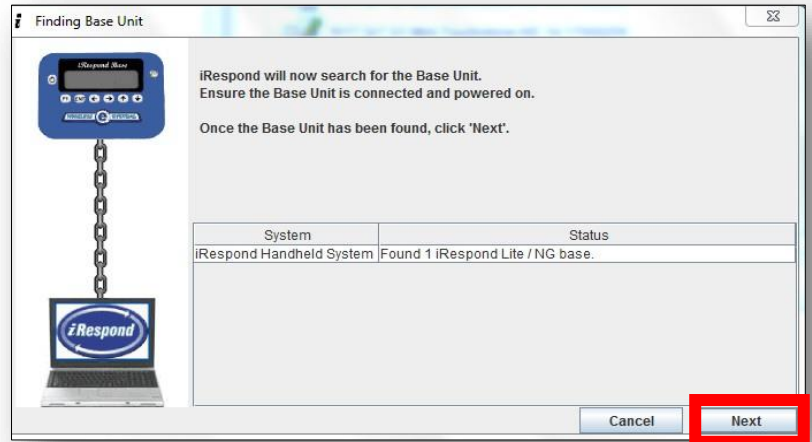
Finding Base Unit

iRespond Base

iRespond

iRespond will now search for the Base Unit.
Ensure the Base Unit is connected and powered on.

Once the Base Unit has been found, click 'Next'.

| System | Status |
|---|---|
| iRespond Handheld System | Found 1 iRespond Lite / NG base. |

Cancel

Next